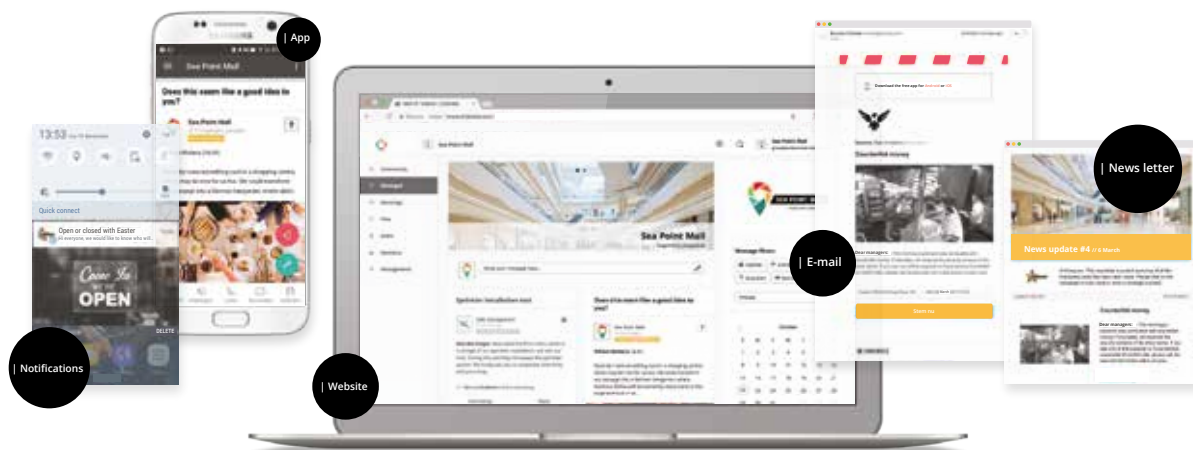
| App

Sea Point Mall

Does this seem like a good idea to you?

Sea Point Mall

13:53

Quick connect

Open or closed with Easter

Come In WE'RE OPEN

DELETE

| Notifications

Sea Point Mall

Sea Point Mall

Does this seem like a good idea to you?

| Website

| E-mail

Download the free app for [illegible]

Counterfeit money

Dear managers,

Send me

| News letter

News update #4

Counterfeit money

Dear managers,